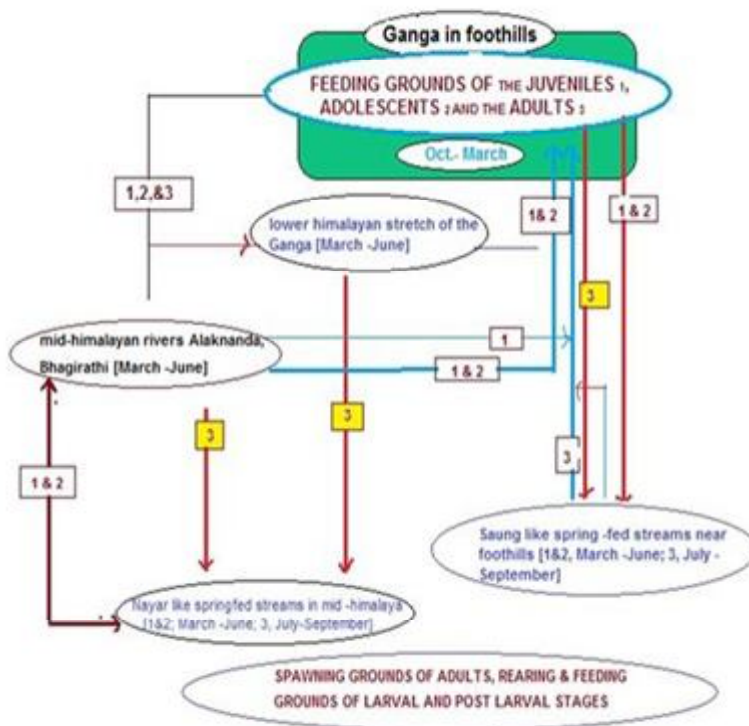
Ganga in foothills

FEEDING GROUNDS OF THE JUVENILES 1, ADOLESCENTS 2 AND THE ADULTS 3

Oct.- March

1,2,&3

lower himalayan stretch of the Ganga [March -June]

1& 2

1 & 2

3

mid-himalayan rivers Alaknanda, Bhagirathi [March -June]

1

1& 2

3

3

3

1 & 2

Saung like spring -fed streams near foothills [1&2, March -June; 3, July - September]

Nayar like springfed streams in mid -himalaya [1&2; March -June; 3, July-September]

SPAWNING GROUNDS OF ADULTS, REARING & FEEDING GROUNDS OF LARVAL AND POST LARVAL STAGES